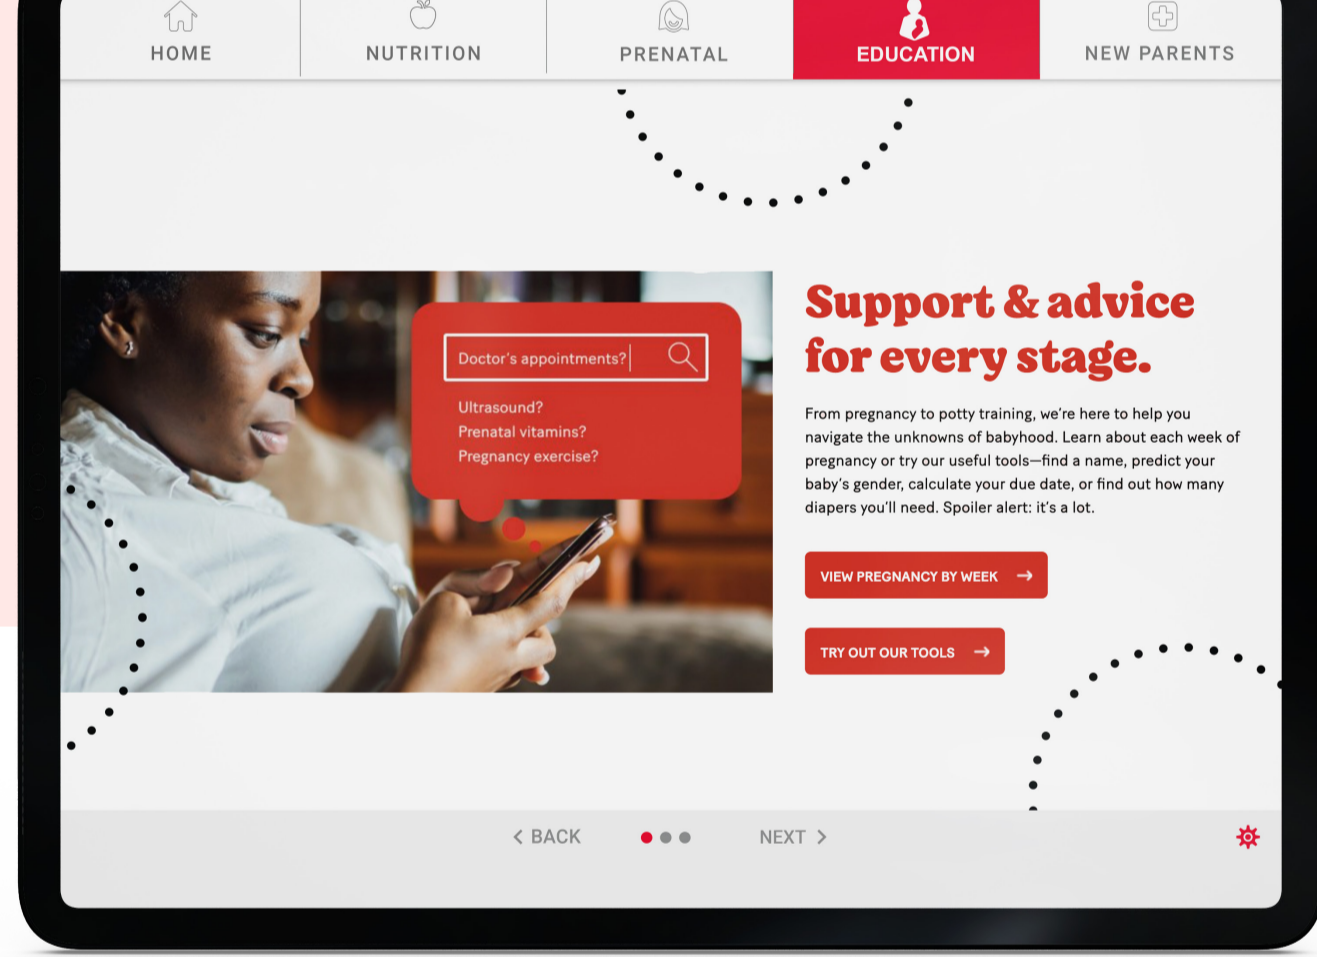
HOME NUTRITION PRENATAL EDUCATION NEW PARENTS

Doctor's appointments?

Ultrasound?
Prenatal vitamins?
Pregnancy exercise?

Support & advice for every stage.

From pregnancy to potty training, we're here to help you navigate the unknowns of babyhood. Learn about each week of pregnancy or try our useful tools—find a name, predict your baby's gender, calculate your due date, or find out how many diapers you'll need. Spoiler alert: it's a lot.

VIEW PREGNANCY BY WEEK →

TRY OUT OUR TOOLS →

< BACK NEXT >